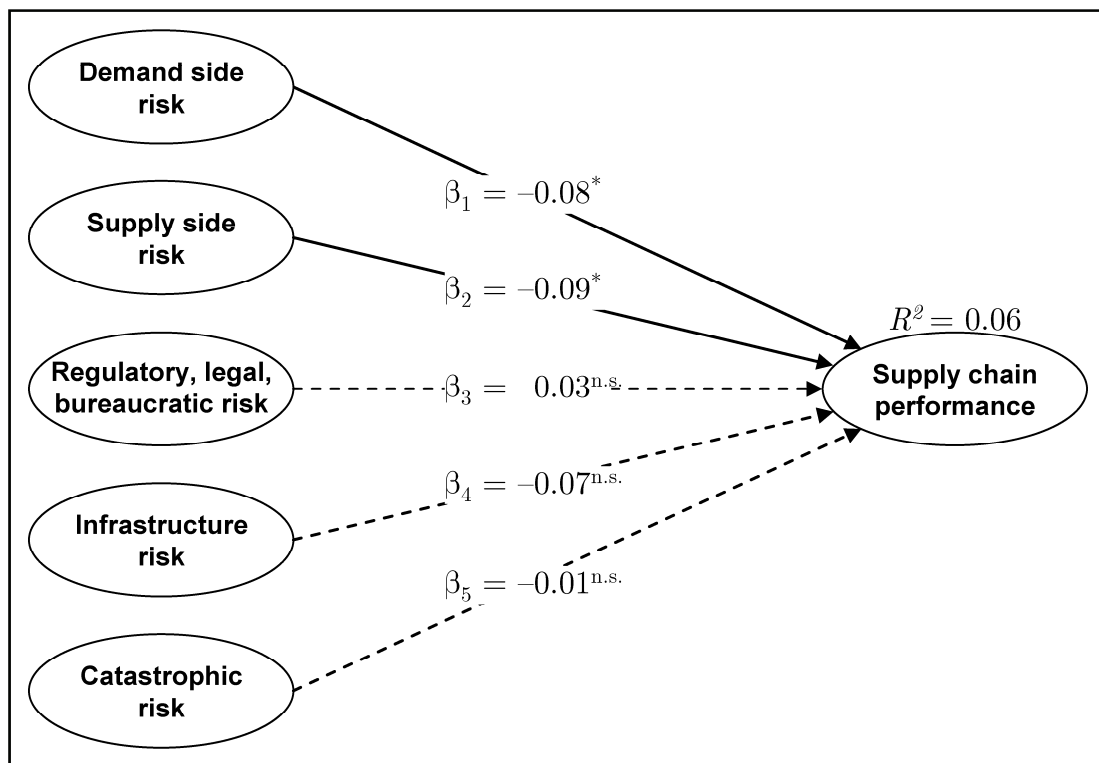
Demand side risk

$\beta_1 = -0.08^*$

Supply side risk

$\beta_2 = -0.09^*$

$R^2 = 0.06$

Regulatory, legal, bureaucratic risk

$\beta_3 = 0.03^{n.s.}$

Supply chain performance

$\beta_4 = -0.07^{n.s.}$

Infrastructure risk

$\beta_5 = -0.01^{n.s.}$

Catastrophic risk